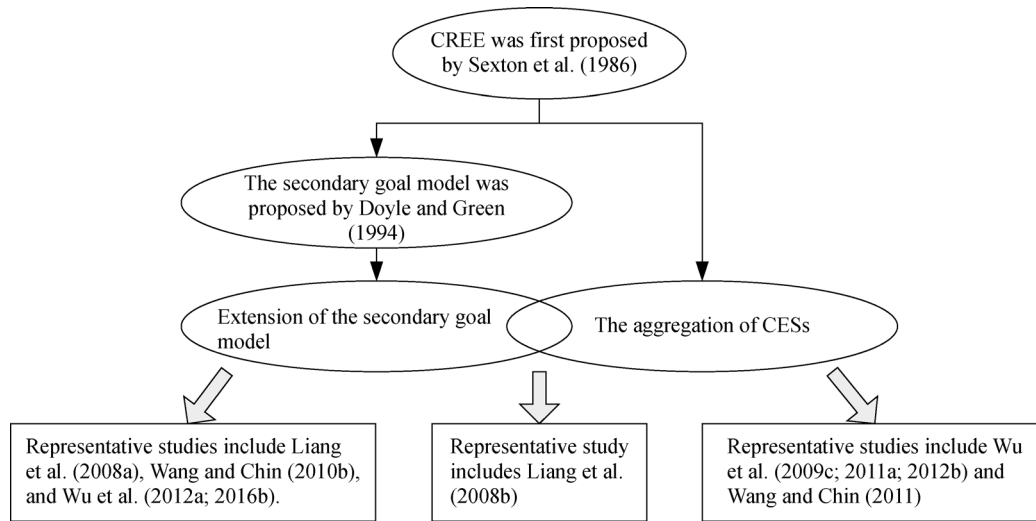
CREE was first proposed by Sexton et al. (1986)

The secondary goal model was proposed by Doyle and Green (1994)

Extension of the secondary goal model

The aggregation of CESs

Representative studies include Liang et al. (2008a), Wang and Chin (2010b), and Wu et al. (2012a; 2016b).

Representative study includes Liang et al. (2008b)

Representative studies include Wu et al. (2009c; 2011a; 2012b) and Wang and Chin (2011)